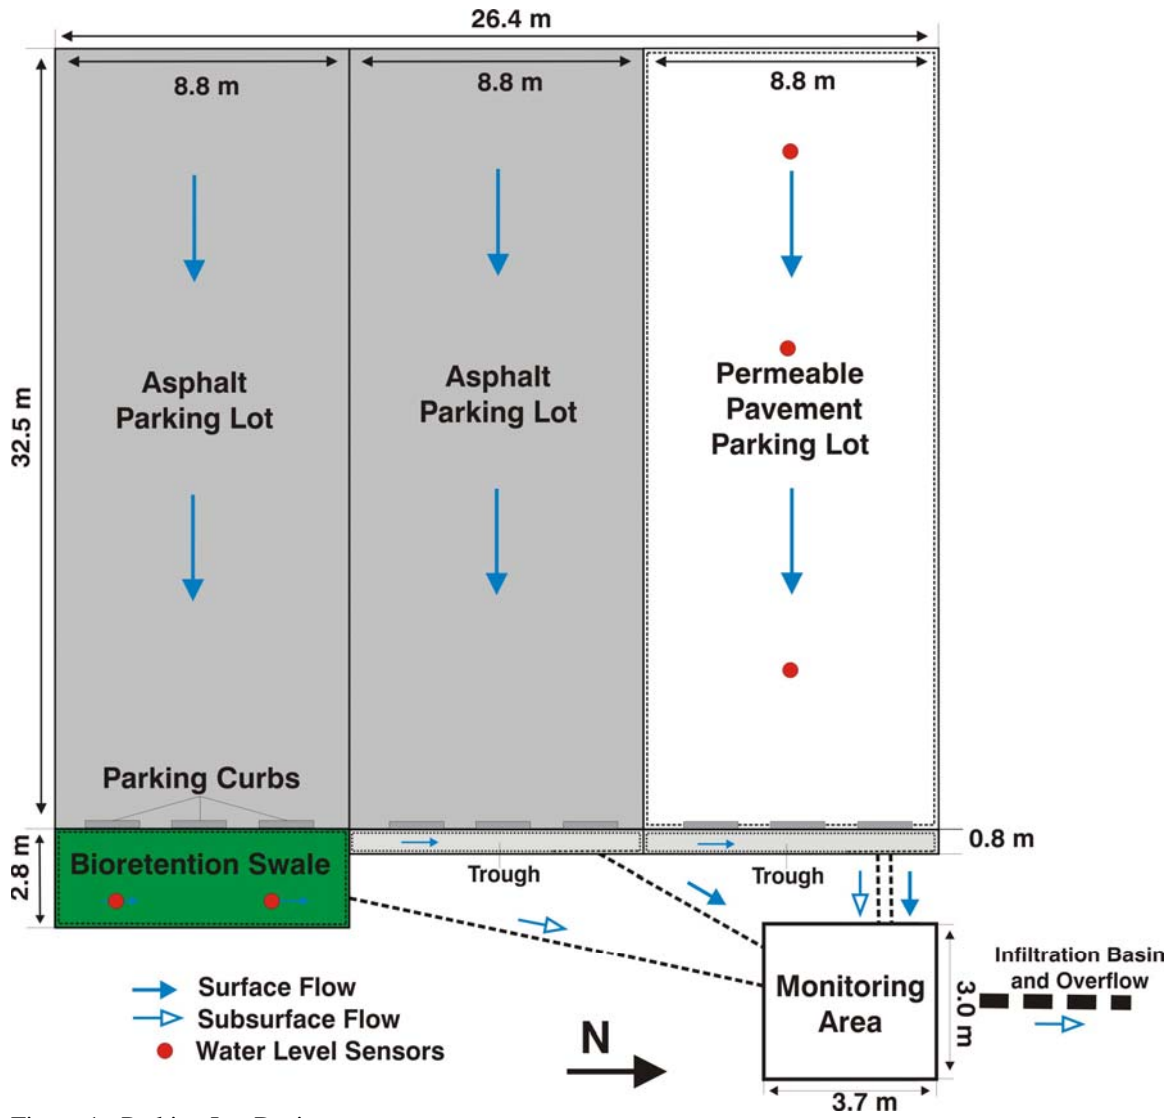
26.4 m

8.8 m

8.8 m

8.8 m

32.5 m

Asphalt Parking Lot

Asphalt Parking Lot

Permeable Pavement Parking Lot

Parking Curbs

0.8 m

2.8 m

Bioretention Swale

Trough

Trough

Monitoring Area

3.0 m

3.7 m

Infiltration Basin and Overflow

Surface Flow

Subsurface Flow

Water Level Sensors

N

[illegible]